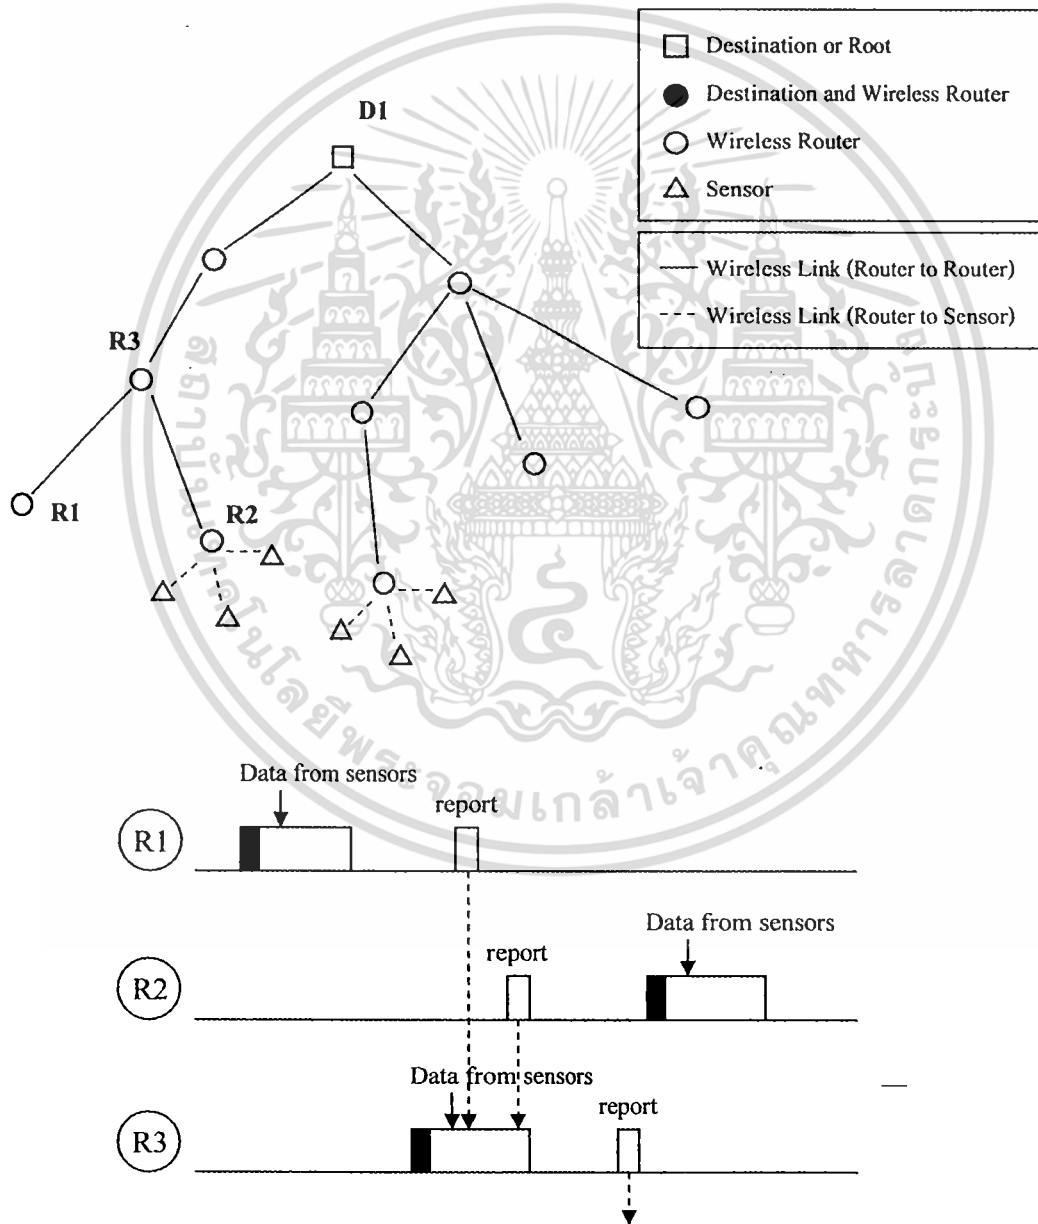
Destination or Root
Destination and Wireless Router
Wireless Router
Sensor

Wireless Link (Router to Router)
Wireless Link (Router to Sensor)

D1
R3
R1
R2

Data from sensors
report
R1

Data from sensors
report
R2

Data from sensors
report
R3